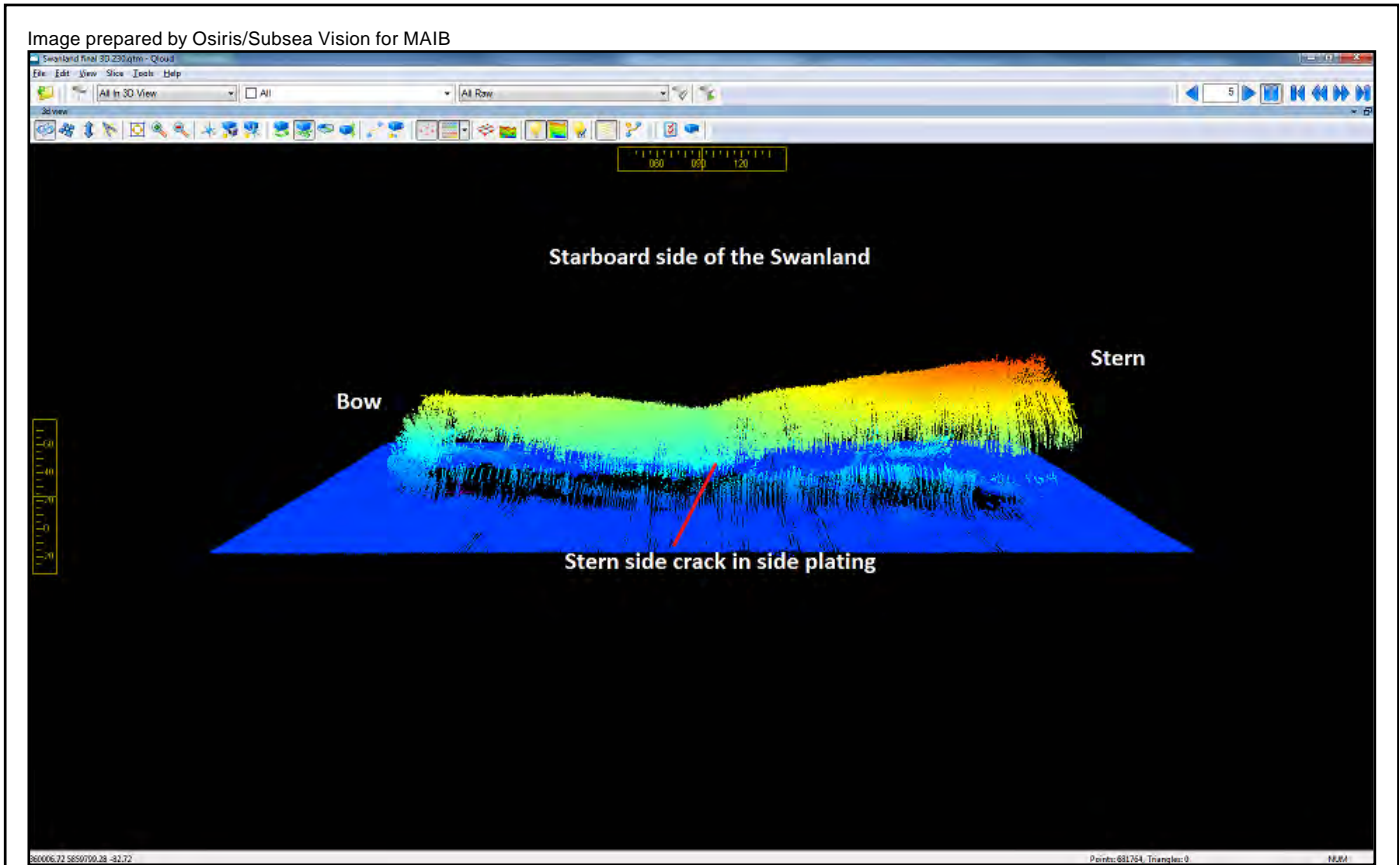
Image prepared by Osiris/Subsea Vision for MAIB

Swanland final 3D 230.qtm - Qloud

File Edit View Slice Tools Help

All In 3D View

All

All Raw

5

3d view

060 090 120

Starboard side of the Swanland

Stern

Bow

60
40
20
0
-20

Stern side crack in side plating

360006.72 5850790.28 -82.72

Points: 681764, Triangles: 0

NUM